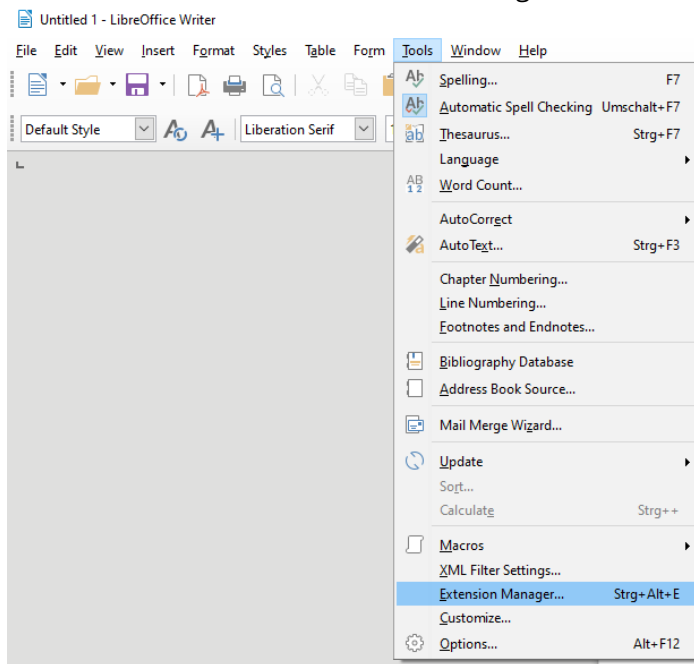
Untitled 1 - LibreOffice Writer

File Edit View Insert Format Styles Table Form Tools Window Help

Default Style

Liberation Serif

Spelling... F7
Automatic Spell Checking Umschalt+F7
Thesaurus... Strg+F7
Language
Word Count...
AutoCorrect
AutoText... Strg+F3
Chapter Numbering...
Line Numbering...
Footnotes and Endnotes...
Bibliography Database
Address Book Source...
Mail Merge Wizard...
Update
Sort...
Calculate Strg++
Macros
XML Filter Settings...
Extension Manager... Strg+Alt+E
Customize...
Options... Alt+F12